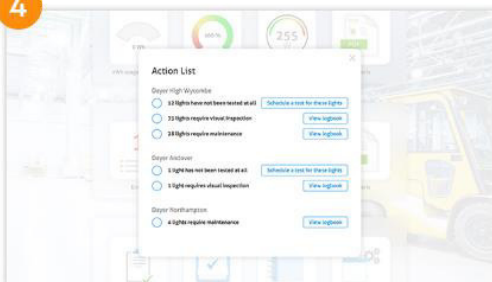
4

255

Action List

Dayor High Wycombe

12 lights have not been tested at all Schedule a test for these lights

21 lights require visual inspection View logbook

28 lights require maintenance View logbook

Dayor Andover

1 light has not been tested at all Schedule a test for these lights

1 light requires visual inspection View logbook

Dayor Northampton

4 lights require maintenance View logbook